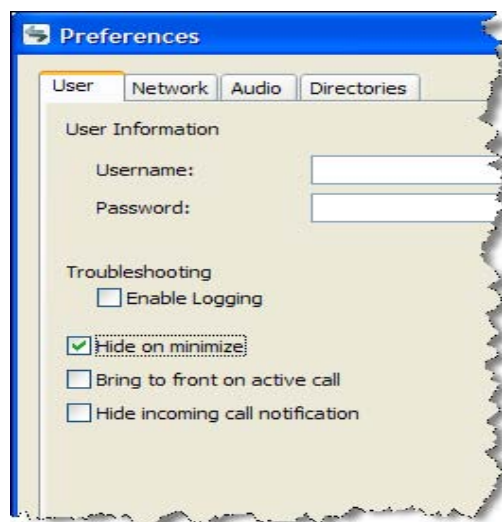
Preferences

User | Network | Audio | Directories

User Information

Username:

Password:

Troubleshooting

Enable Logging

Hide on minimize

Bring to front on active call

Hide incoming call notification